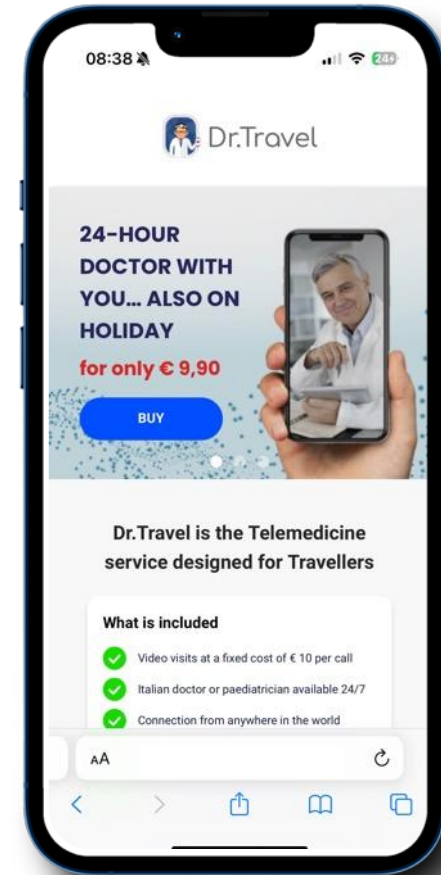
08:38

24

Dr.Travel

24-HOUR DOCTOR WITH YOU... ALSO ON HOLIDAY

for only € 9,90

BUY

Dr.Travel is the Telemedicine service designed for Travellers

What is included

Video visits at a fixed cost of € 10 per call

Italian doctor or paediatrician available 24/7

Connection from anywhere in the world

AA